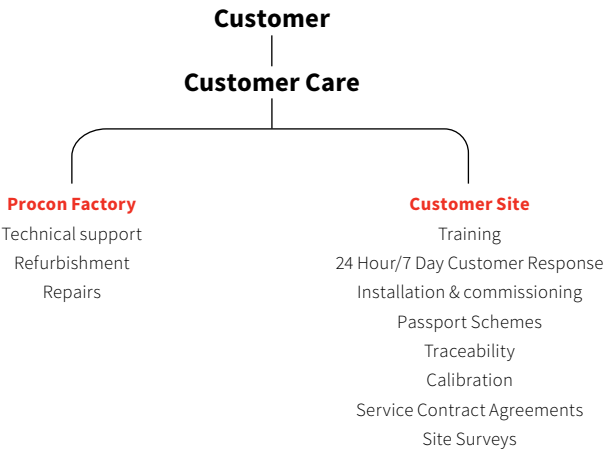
Customer

Customer Care

Procon Factory
Technical support
Refurbishment
Repairs

Customer Site
Training
24 Hour/7 Day Customer Response
Installation & commissioning
Passport Schemes
Traceability
Calibration
Service Contract Agreements
Site Surveys